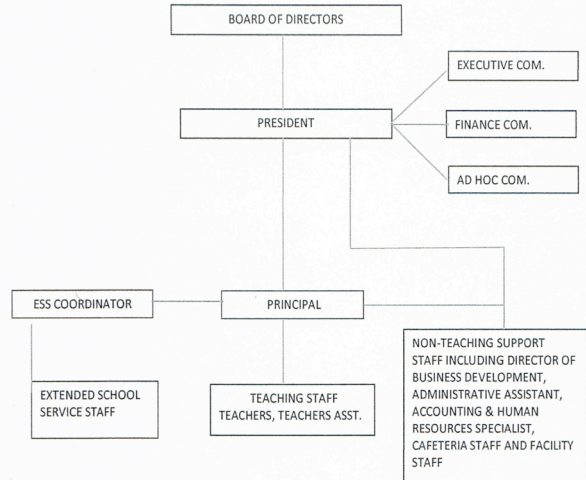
BOARD OF DIRECTORS

EXECUTIVE COM.

PRESIDENT

FINANCE COM.

AD HOC COM.

ESS COORDINATOR

PRINCIPAL

NON-TEACHING SUPPORT STAFF INCLUDING DIRECTOR OF BUSINESS DEVELOPMENT, ADMINISTRATIVE ASSISTANT, ACCOUNTING & HUMAN RESOURCES SPECIALIST, CAFETERIA STAFF AND FACILITY STAFF

EXTENDED SCHOOL SERVICE STAFF

TEACHING STAFF TEACHERS, TEACHERS ASST.